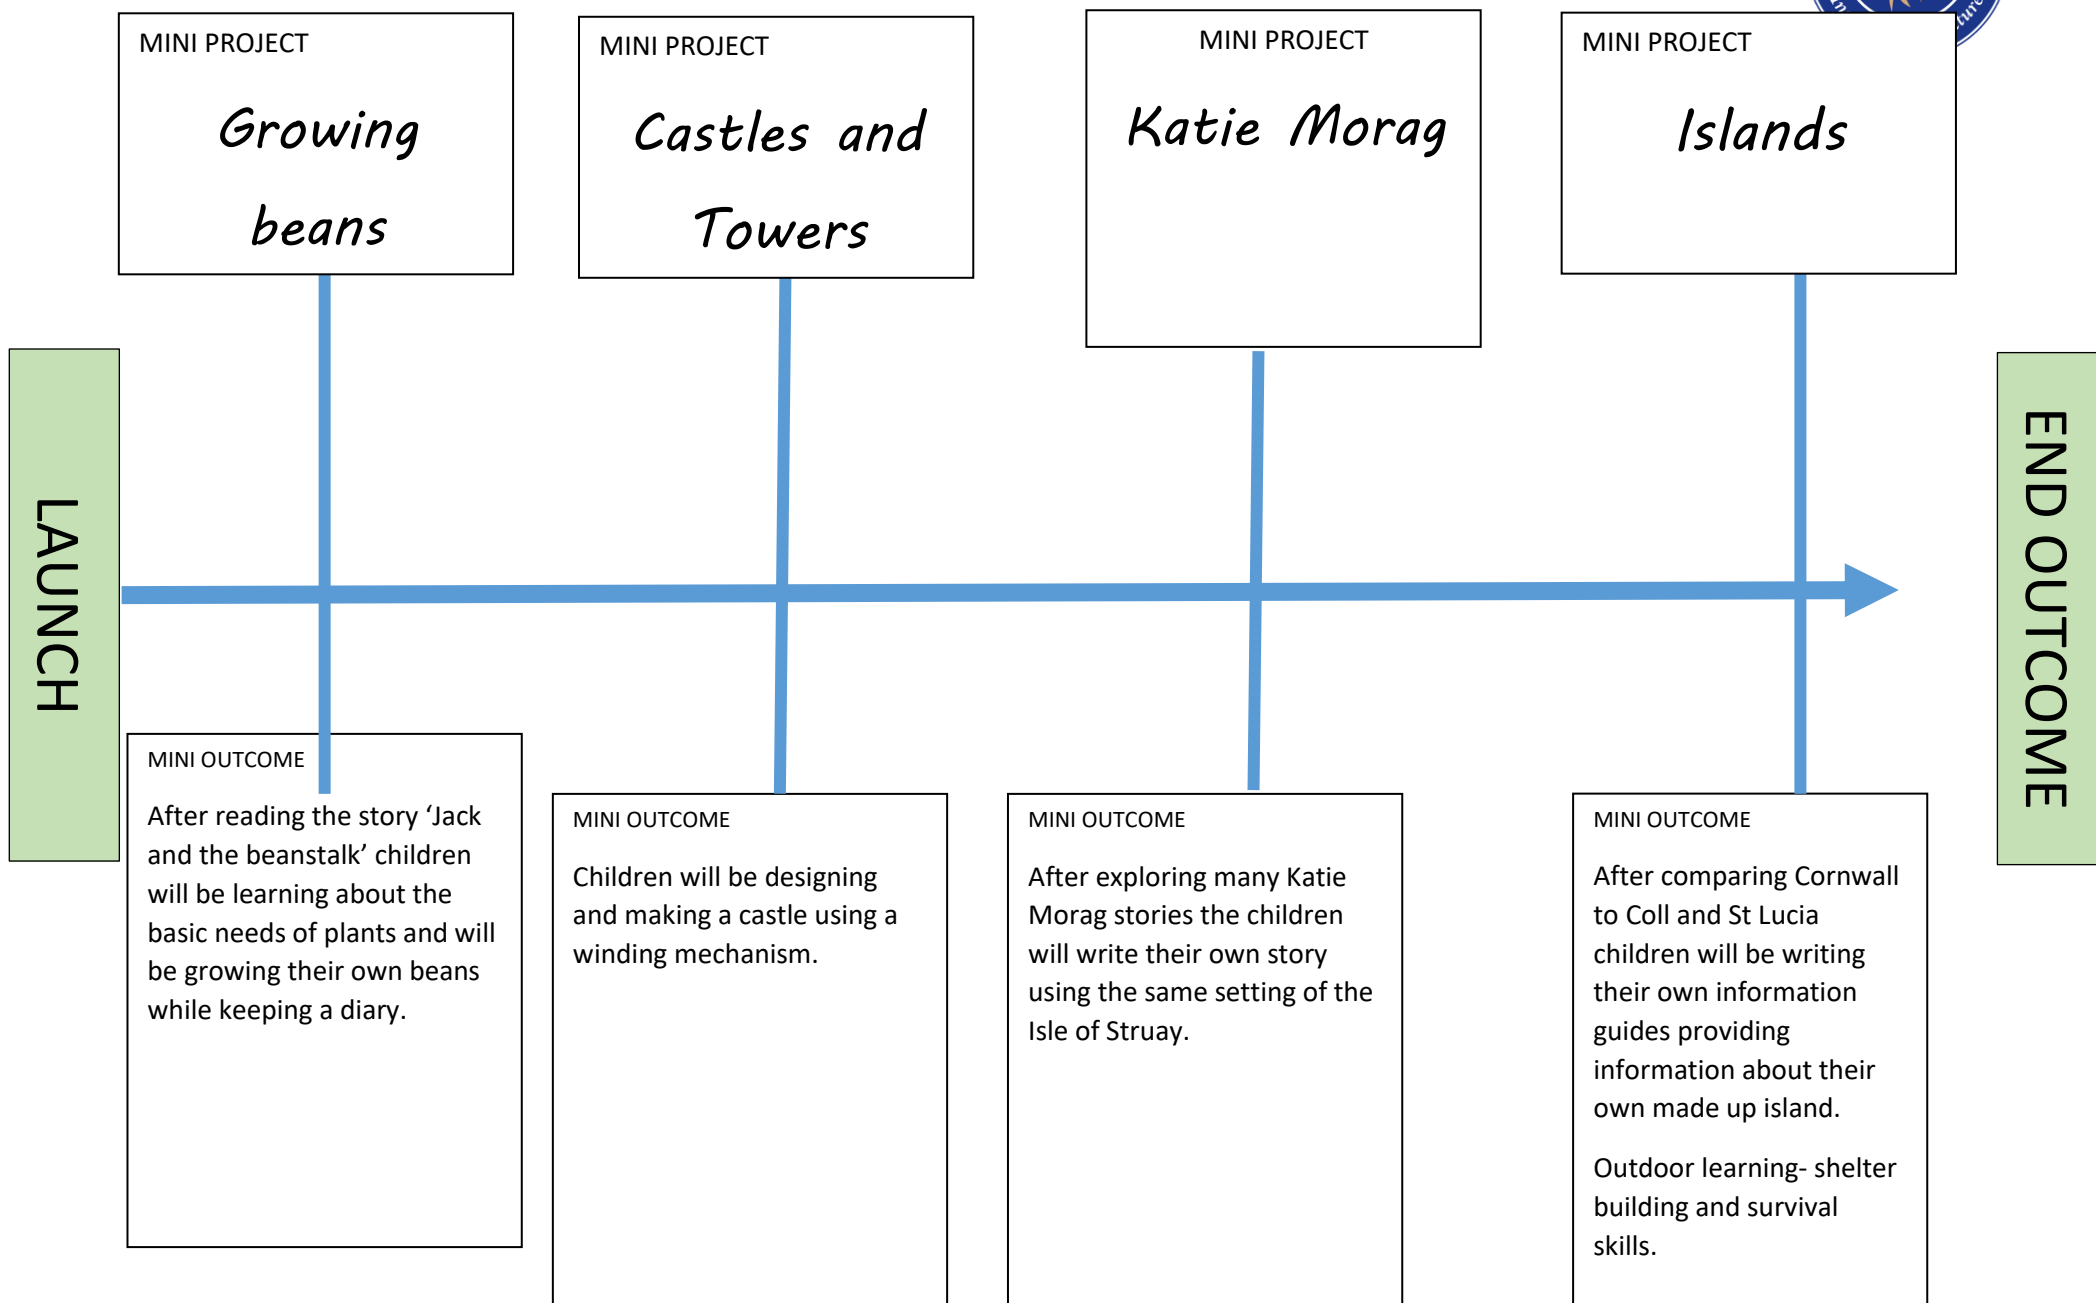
MINI PROJECT

Growing beans

MINI PROJECT

Castles and Towers

MINI PROJECT

Katie Morag

MINI PROJECT

Islands

LAUNCH

END OUTCOME

MINI OUTCOME

After reading the story 'Jack and the beanstalk' children will be learning about the basic needs of plants and will be growing their own beans while keeping a diary.

MINI OUTCOME

Children will be designing and making a castle using a winding mechanism.

MINI OUTCOME

After exploring many Katie Morag stories the children will write their own story using the same setting of the Isle of Struay.

MINI OUTCOME

After comparing Cornwall to Coll and St Lucia children will be writing their own information guides providing information about their own made up island.

Outdoor learning- shelter building and survival skills.